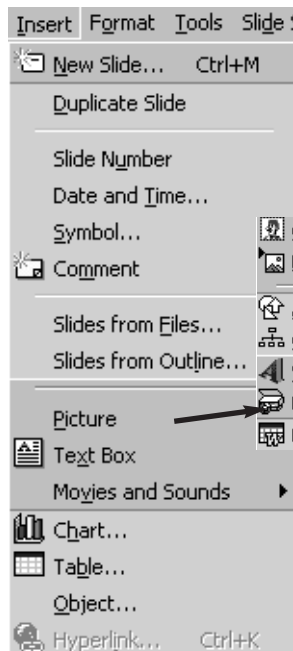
Insert Format Tools Slide S

New Slide... Ctrl+M
Duplicate Slide

Slide Number
Date and Time...
Symbol...
Comment

Slides from Files...
Slides from Outline...

Picture
Text Box
Movies and Sounds
Chart...
Table...
Object...
Hyperlink... Ctrl+K